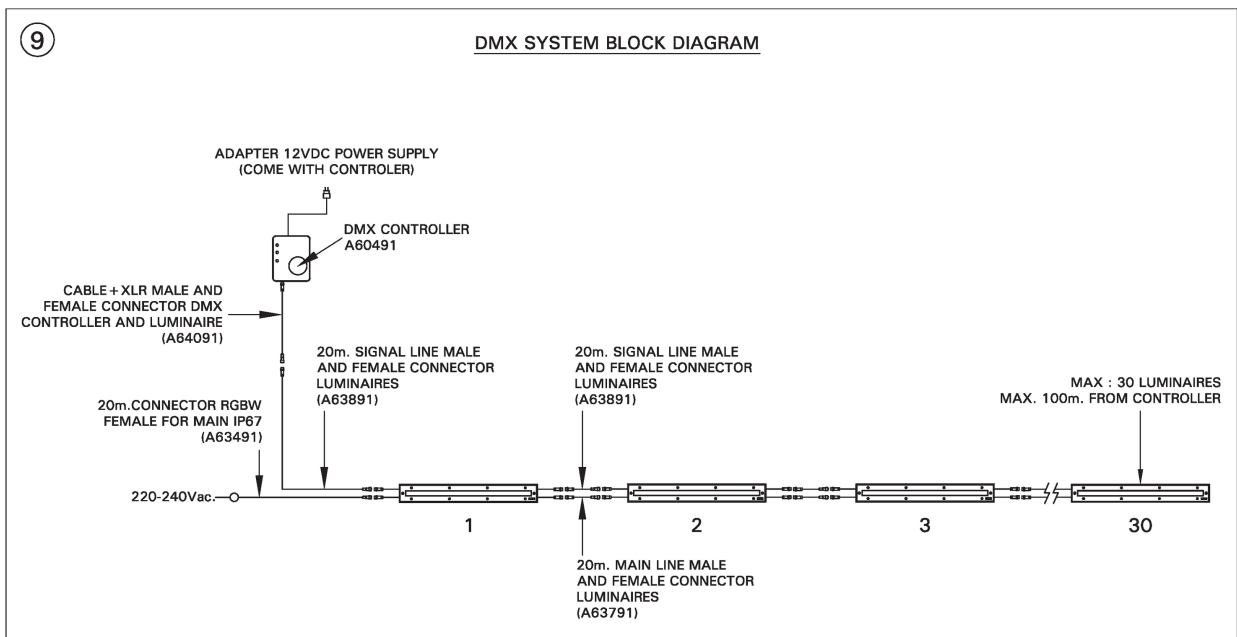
9

DMX SYSTEM BLOCK DIAGRAM

ADAPTER 12VDC POWER SUPPLY
(COME WITH CONTROLER)

DMX CONTROLLER
A60491

CABLE + XLR MALE AND FEMALE CONNECTOR DMX CONTROLLER AND LUMINAIRE
(A64091)

20m. SIGNAL LINE MALE AND FEMALE CONNECTOR LUMINAIRES
(A63891)

20m. SIGNAL LINE MALE AND FEMALE CONNECTOR LUMINAIRES
(A63891)

MAX : 30 LUMINAIRES
MAX. 100m. FROM CONTROLLER

20m.CONNECTOR RGBW FEMALE FOR MAIN IP67
(A63491)

220-240Vac.

1

2

3

30

20m. MAIN LINE MALE AND FEMALE CONNECTOR LUMINAIRES
(A63791)